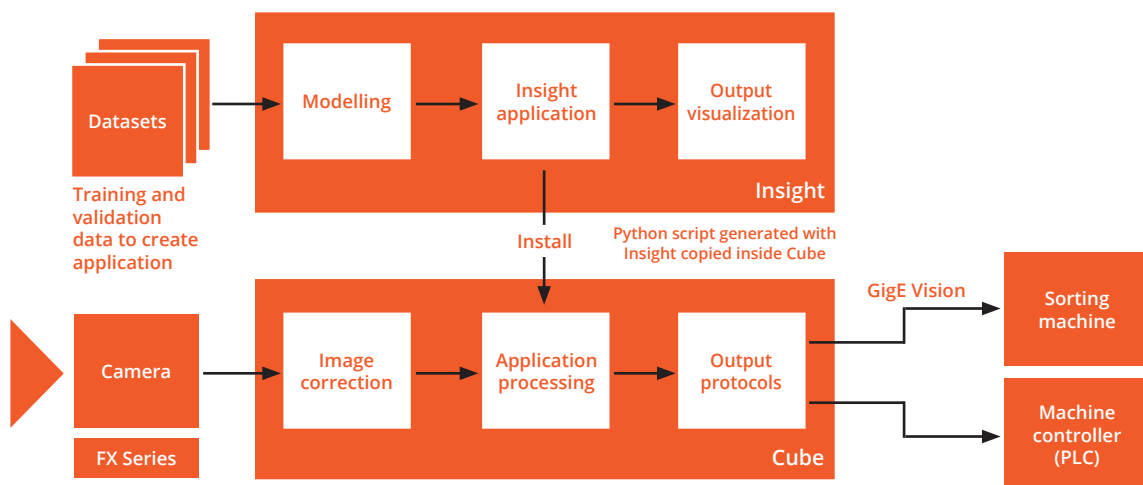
Datasets

Training and validation data to create application

Modelling

Insight application

Output visualization

Insight

Install

Python script generated with Insight copied inside Cube

GigE Vision

Camera

FX Series

Image correction

Application processing

Output protocols

Cube

Sorting machine

Machine controller (PLC)